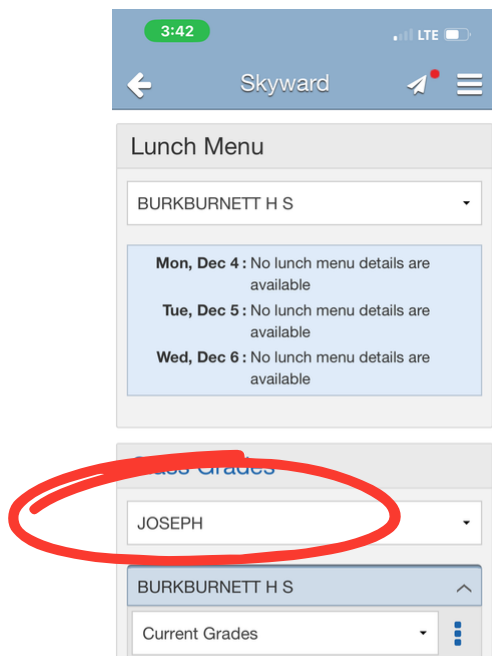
3:42

LTE

Skyward

Lunch Menu

BURKBURNETT H S

Mon, Dec 4 : No lunch menu details are available

Tue, Dec 5 : No lunch menu details are available

Wed, Dec 6 : No lunch menu details are available

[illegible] Grades

JOSEPH

BURKBURNETT H S

Current Grades